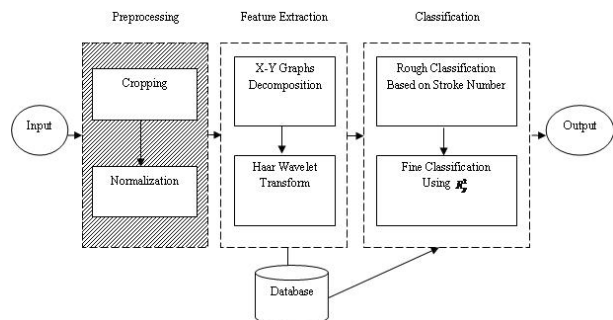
Preprocessing

Feature Extraction

Classification

Input

Cropping

Normalization

X-Y Graphs Decomposition

Haar Wavelet Transform

Rough Classification Based on Stroke Number

Fine Classification Using $R_{y}^{x}$

Output

Database